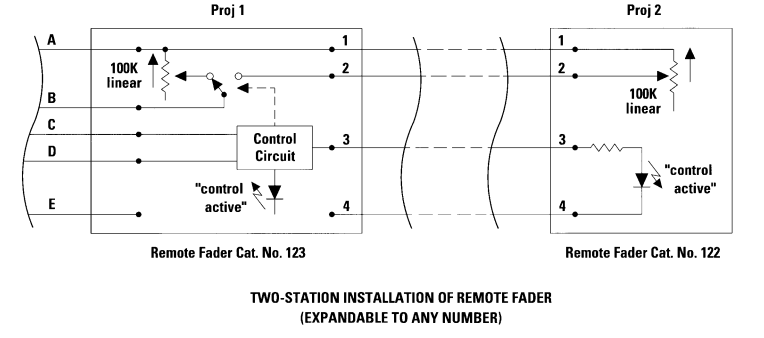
Proj 1

Proj 2

A

B

C

D

E

100K linear

Control Circuit

"control active"

1

2

3

4

1

2

3

4

100K linear

"control active"

Remote Fader Cat. No. 123

Remote Fader Cat. No. 122

TWO-STATION INSTALLATION OF REMOTE FADER
(EXPANDABLE TO ANY NUMBER)